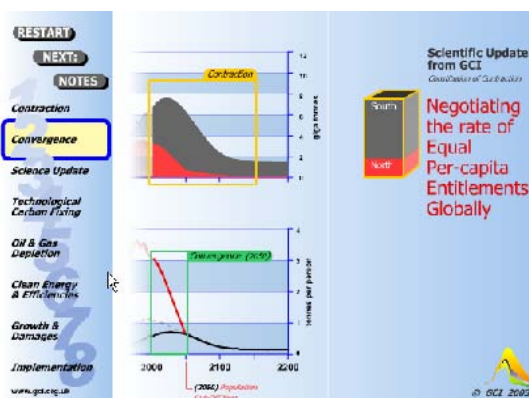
RESTART
NEXT
NOTES
Contraction
Convergence
Science Update
Technological Carbon Fixing
Oil & Gas Depletion
Clean Energy & Efficiencies
Growth & Damages
Implementation
www.gci.org.uk

12
10
8
6
4
2
0
Gigatonnes
Contraction
South
North

4
3
2
1
0
Tonnes per person
Convergence (2050)
2000
2100
2200
(2050) Population
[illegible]

Scientific Update from GCI
Coalition of Contraction
South
North
Negotiating the rate of Equal Per-capita Entitlements Globally

© GCI 2002